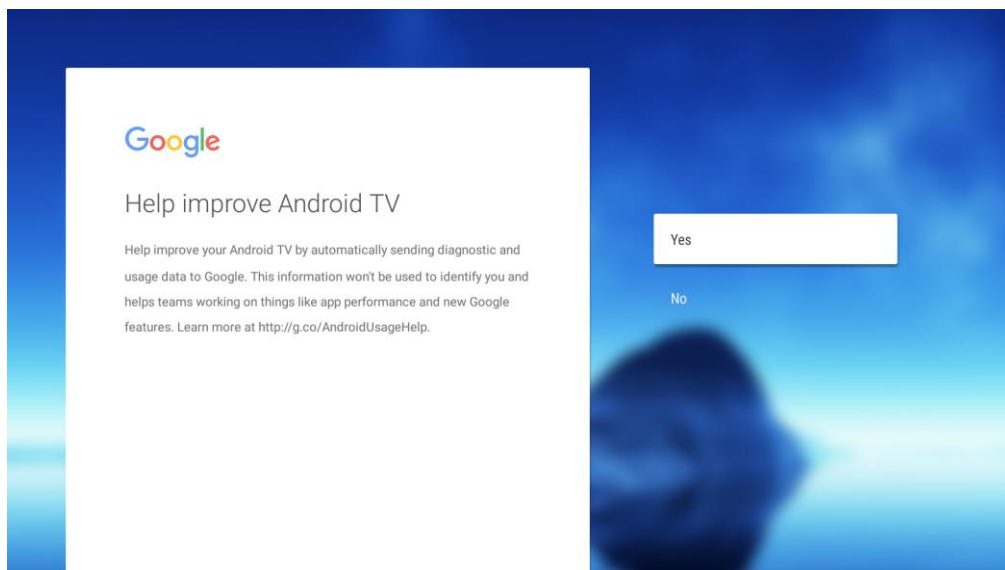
Google

Help improve Android TV

Help improve your Android TV by automatically sending diagnostic and usage data to Google. This information won't be used to identify you and helps teams working on things like app performance and new Google features. Learn more at http://g.co/AndroidUsageHelp.

Yes

No